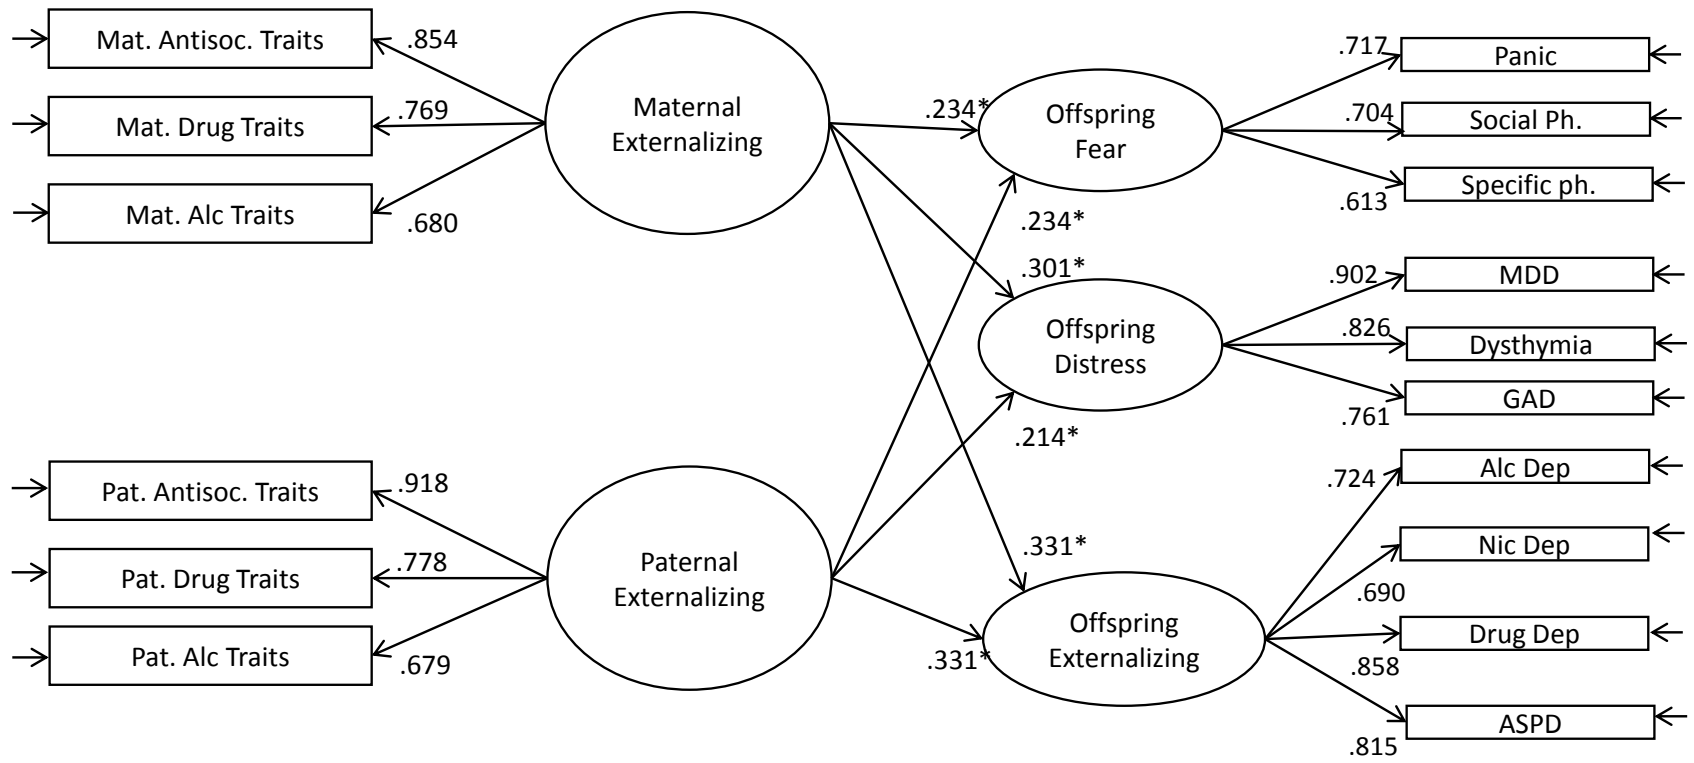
Mat. Antisoc. Traits
.854
Mat. Drug Traits
.769
Mat. Alc Traits
.680
Maternal Externalizing
.234*
Offspring Fear
.717
Panic
.704
Social Ph.
.613
Specific ph.
.234*
.301*
Offspring Distress
.902
MDD
.826
Dysthymia
GAD
.761
.214*
Pat. Antisoc. Traits
.918
Pat. Drug Traits
.778
Pat. Alc Traits
.679
Paternal Externalizing
.331*
Offspring Externalizing
.331*
.724
Alc Dep
Nic Dep
.690
Drug Dep
.858
ASPD
.815